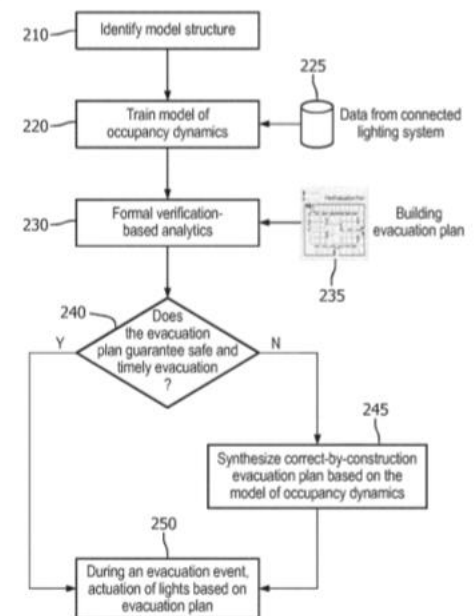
210
Identify model structure

225
220
Train model of occupancy dynamics
Data from connected lighting system

230
Formal verification-based analytics
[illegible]
Building evacuation plan
235

240
Does the evacuation plan guarantee safe and timely evacuation ?
Y
N

245
Synthesize correct-by-construction evacuation plan based on the model of occupancy dynamics

250
During an evacuation event, actuation of lights based on evacuation plan